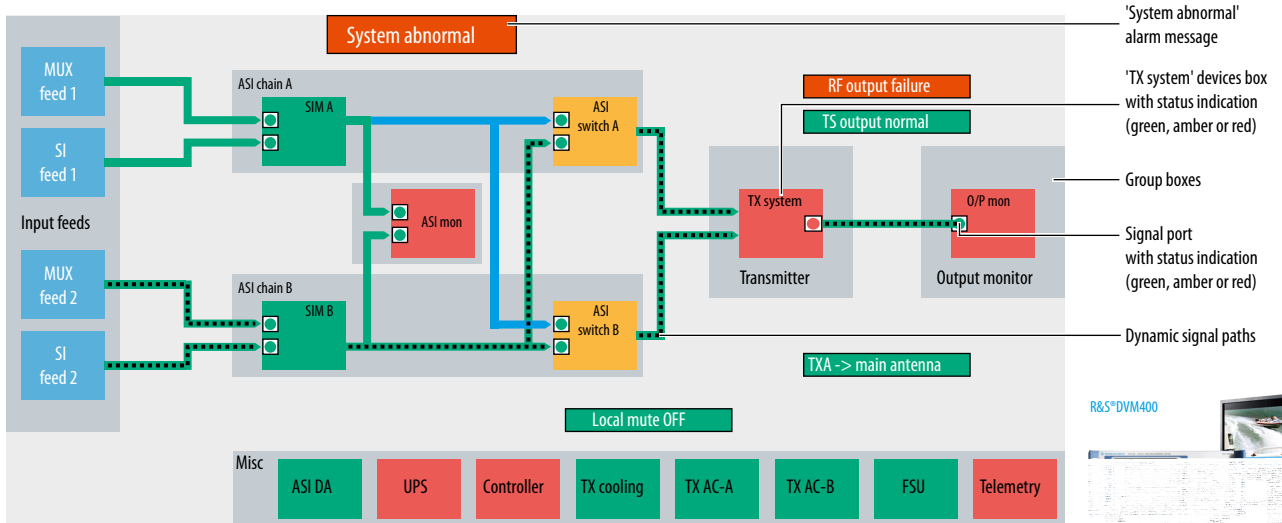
System abnormal

'System abnormal' alarm message

MUX feed 1

SI feed 1

Input feeds

MUX feed 2

SI feed 2

ASI chain A

SIM A

ASI switch A

ASI mon

ASI chain B

SIM B

ASI switch B

RF output failure

TS output normal

'TX system' devices box with status indication (green, amber or red)

TX system

Transmitter

O/P mon

Output monitor

Group boxes

Signal port with status indication (green, amber or red)

Dynamic signal paths

TXA -> main antenna

Local mute OFF

R&S®DVM400

Misc

ASI DA

UPS

Controller

TX cooling

TX AC-A

TX AC-B

FSU

Telemetry